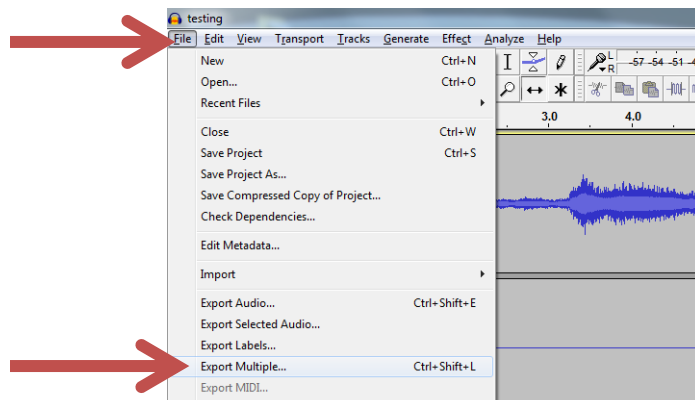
testing

File Edit View Transport Tracks Generate Effect Analyze Help

L
R
-57 -54 -51

3.0 4.0

New Ctrl+N
Open... Ctrl+O
Recent Files

Close Ctrl+W
Save Project Ctrl+S
Save Project As...
Save Compressed Copy of Project...
Check Dependencies...

Edit Metadata...

Import

Export Audio... Ctrl+Shift+E
Export Selected Audio...
Export Labels...
Export Multiple... Ctrl+Shift+L
Export MIDI...